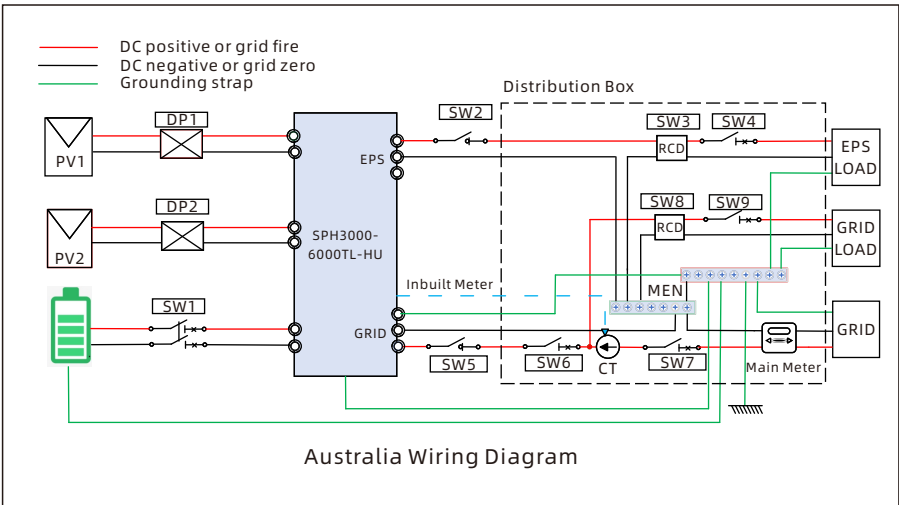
DC positive or grid fire
DC negative or grid zero
Grounding strap

Distribution Box

PV1
DP1
PV2
DP2
SW1
SPH3000-6000TL-HU
EPS
GRID
Inbuilt Meter
SW2
SW3
RCD
SW4
EPS LOAD
SW8
RCD
SW9
GRID LOAD
MEN
GRID
SW5
SW6
CT
SW7
Main Meter

Australia Wiring Diagram